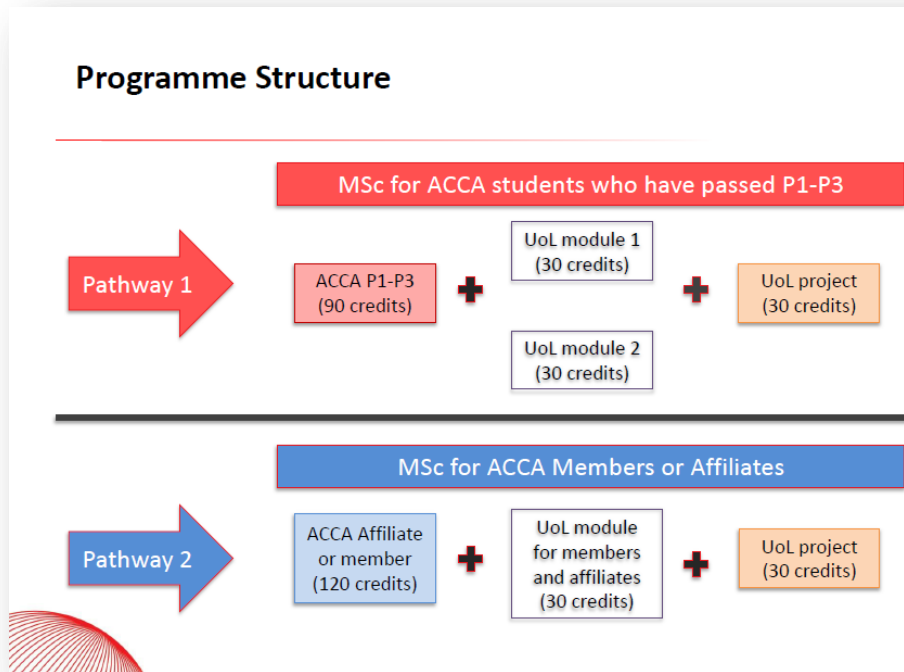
Programme Structure

MSc for ACCA students who have passed P1-P3

Pathway 1

ACCA P1-P3
(90 credits)

UoL module 1
(30 credits)

UoL module 2
(30 credits)

UoL project
(30 credits)

MSc for ACCA Members or Affiliates

Pathway 2

ACCA Affiliate or member
(120 credits)

UoL module for members and affiliates
(30 credits)

UoL project
(30 credits)